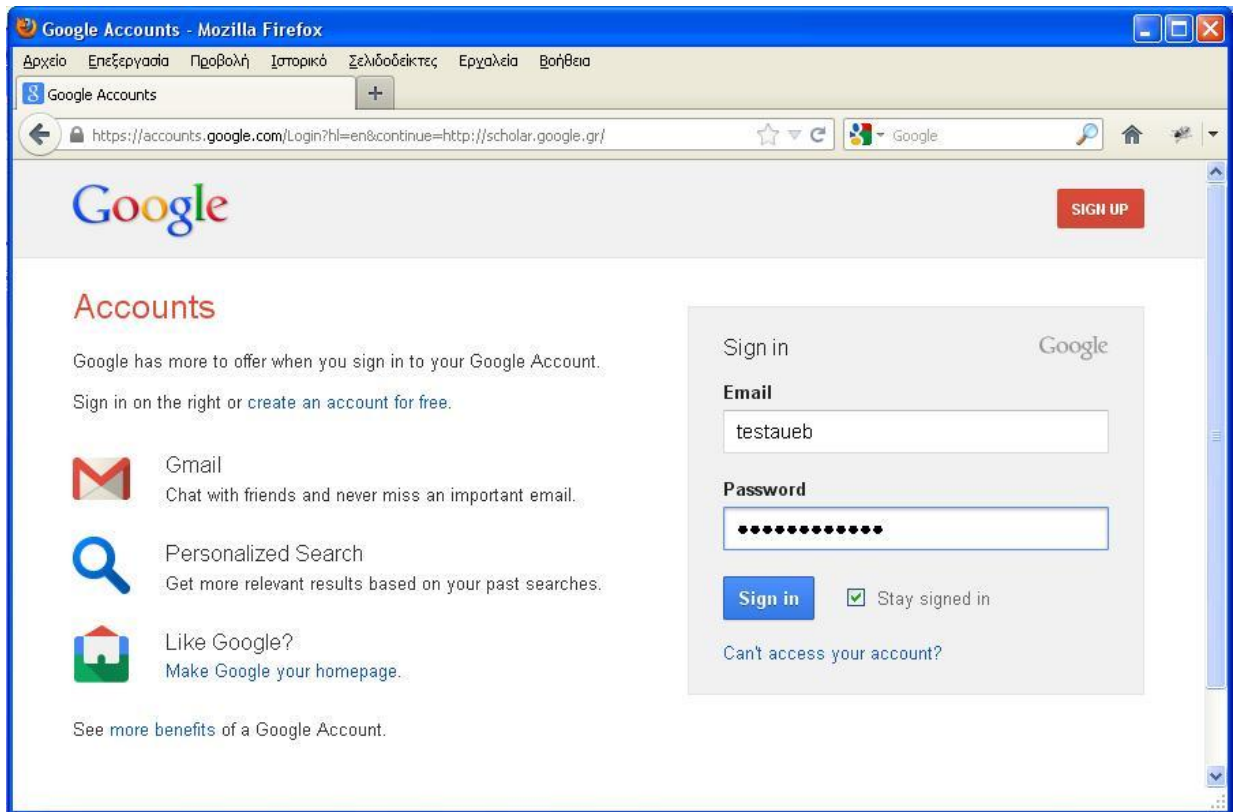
Google Accounts - Mozilla Firefox

Αρχείο Επεξεργασία Προβολή Ιστορικό Σελιδοδείκτες Εργαλεία Βοήθεια

Google Accounts

+

https://accounts.google.com/Login?hl=en&continue=http://scholar.google.gr/

Google

Google

SIGN UP

Accounts

Google has more to offer when you sign in to your Google Account.

Sign in on the right or create an account for free.

Gmail
Chat with friends and never miss an important email.

Personalized Search
Get more relevant results based on your past searches.

Like Google?
Make Google your homepage.

See more benefits of a Google Account.

Sign in

Google

Email

testaueb

Password

••••••••••••

Sign in

Stay signed in

Can't access your account?